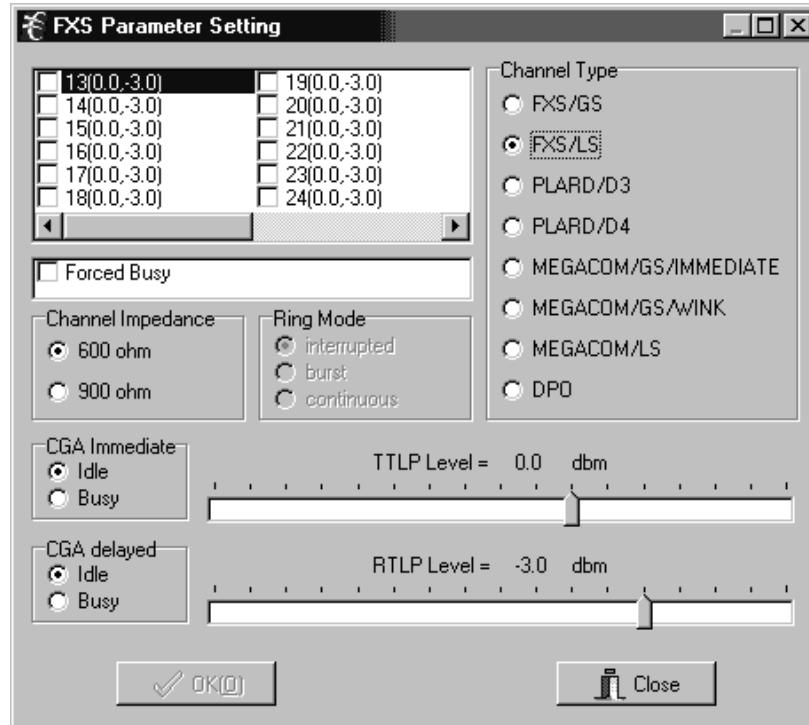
FXS Parameter Setting

13(0.0,-3.0)
14(0.0,-3.0)
15(0.0,-3.0)
16(0.0,-3.0)
17(0.0,-3.0)
18(0.0,-3.0)
19(0.0,-3.0)
20(0.0,-3.0)
21(0.0,-3.0)
22(0.0,-3.0)
23(0.0,-3.0)
24(0.0,-3.0)

Forced Busy

Channel Impedance
600 ohm
900 ohm

Ring Mode
interrupted
burst
continuous

Channel Type
FXS/GS
FXS/LS
PLARD/D3
PLARD/D4
MEGACOM/GS/IMMEDIATE
MEGACOM/GS/WINK
MEGACOM/LS
DPO

CGA Immediate
Idle
Busy

TTLP Level = 0.0 dbm

CGA delayed
Idle
Busy

RTLP Level = -3.0 dbm

OK(O)

Close